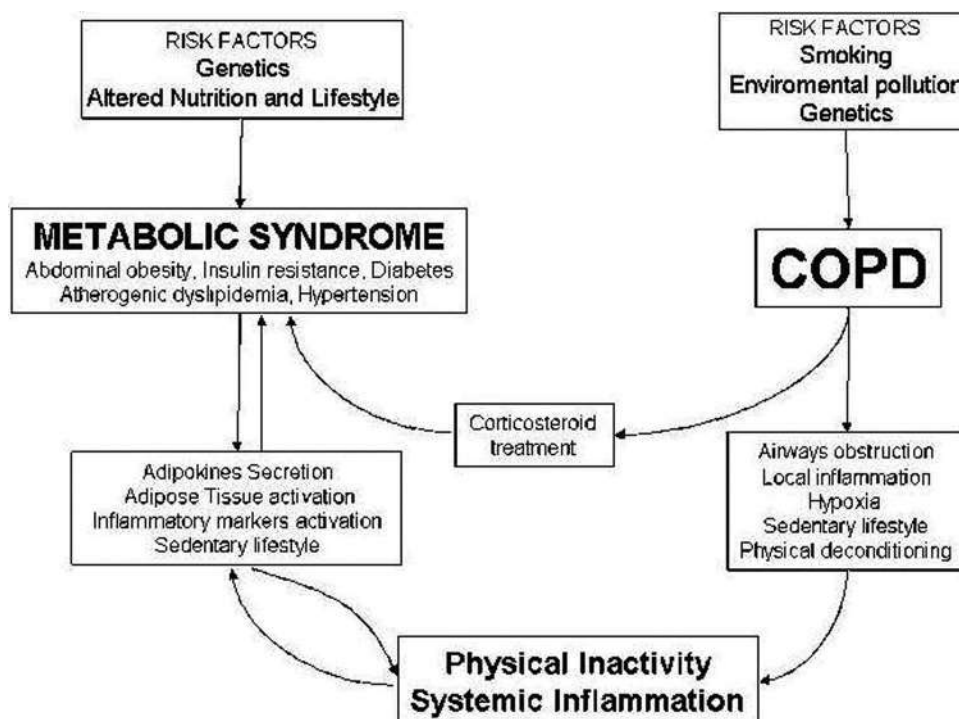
RISK FACTORS
Genetics
Altered Nutrition and Lifestyle

RISK FACTORS
Smoking
Enviromental pollution
Genetics

METABOLIC SYNDROME
Abdominal obesity, Insulin resistance, Diabetes
Atherogenic dyslipidemia, Hypertension

COPD

Corticosteroid treatment

Adipokines Secretion
Adipose Tissue activation
Inflammatory markers activation
Sedentary lifestyle

Airways obstruction
Local inflammation
Hypoxia
Sedentary lifestyle
Physical deconditioning

Physical Inactivity
Systemic Inflammation